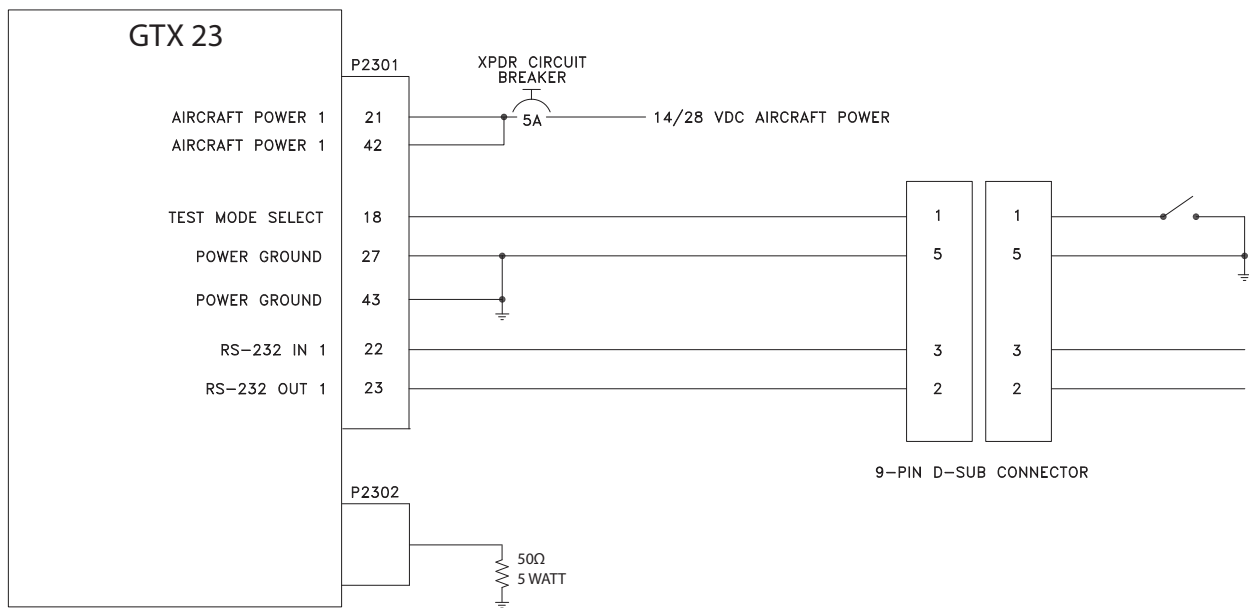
GTX 23

P2301

AIRCRAFT POWER 1 21
AIRCRAFT POWER 1 42

XPDR CIRCUIT BREAKER

5A

14/28 VDC AIRCRAFT POWER

TEST MODE SELECT 18
POWER GROUND 27
POWER GROUND 43
RS−232 IN 1 22
RS−232 OUT 1 23

1 1
5 5
3 3
2 2

9−PIN D−SUB CONNECTOR

P2302

50Ω
5 WATT